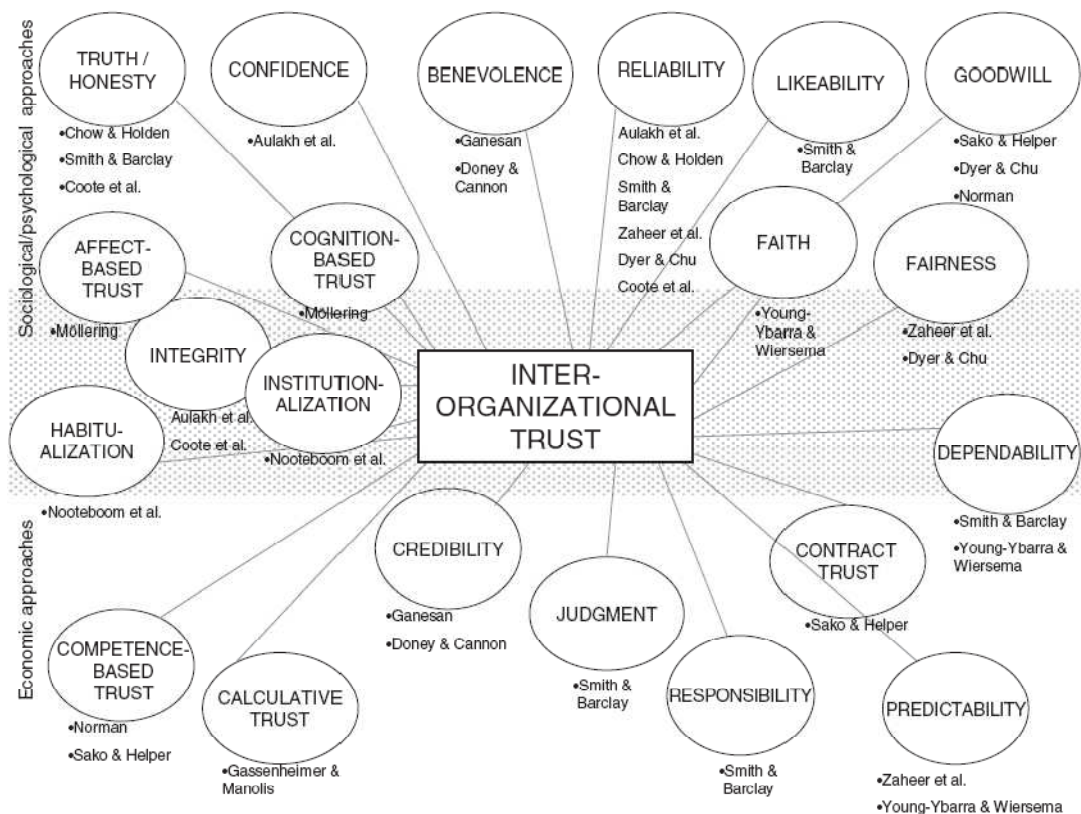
Sociological/psychological approaches

TRUTH / HONESTY
•Chow & Holden
•Smith & Barclay
•Coote et al.

CONFIDENCE
•Aulakh et al.

BENEVOLENCE
•Ganesan
•Doney & Cannon

RELIABILITY
Aulakh et al.
Chow & Holden
Smith & Barclay
Zaheer et al.
Dyer & Chu
Coote et al.

LIKEABILITY
•Smith & Barclay

GOODWILL
•Sako & Helper
•Dyer & Chu
•Norman

AFFECT-BASED TRUST
•Möllering

COGNITION-BASED TRUST
•Möllering

FAITH
•Young-Ybarra & Wiersema

FAIRNESS
•Zaheer et al.
•Dyer & Chu

INTEGRITY
Aulakh et al.
Coote et al.

INSTITUTION-ALIZATION
•Nooteboom et al.

INTER-ORGANIZATIONAL TRUST

HABITU-ALIZATION
•Nooteboom et al.

DEPENDABILITY
•Smith & Barclay
•Young-Ybarra & Wiersema

Economic approaches

CREDIBILITY
•Ganesan
•Doney & Cannon

CONTRACT TRUST
•Sako & Helper

JUDGMENT
•Smith & Barclay

COMPETENCE-BASED TRUST
•Norman
•Sako & Helper

CALCULATIVE TRUST
•Gassenheimer & Manolis

RESPONSIBILITY
•Smith & Barclay

PREDICTABILITY
•Zaheer et al.
•Young-Ybarra & Wiersema